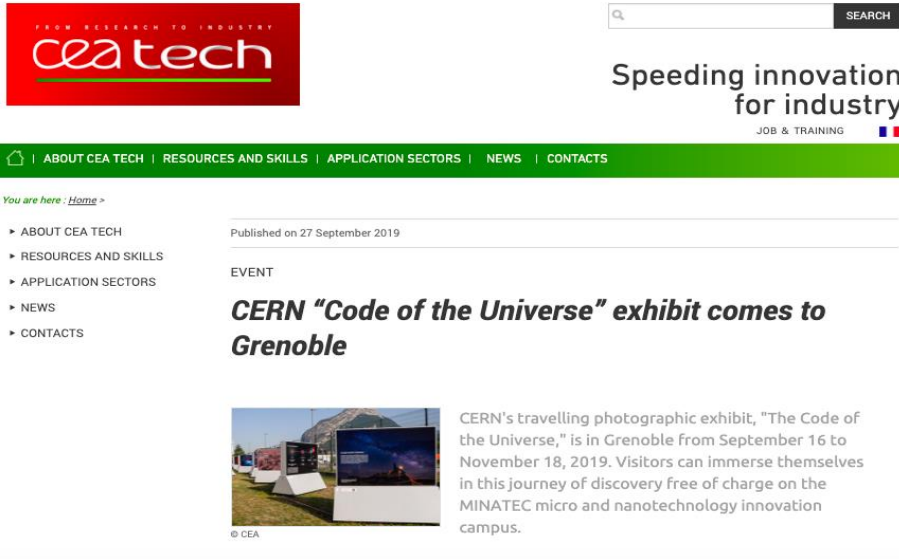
FROM RESEARCH TO INDUSTRY
cea tech

SEARCH

Speeding innovation for industry

JOB & TRAINING

| ABOUT CEA TECH | RESOURCES AND SKILLS | APPLICATION SECTORS | NEWS | CONTACTS

You are here : Home >

▸ ABOUT CEA TECH
▸ RESOURCES AND SKILLS
▸ APPLICATION SECTORS
▸ NEWS
▸ CONTACTS

Published on 27 September 2019

EVENT

CERN “Code of the Universe” exhibit comes to Grenoble

© CEA

CERN's travelling photographic exhibit, "The Code of the Universe," is in Grenoble from September 16 to November 18, 2019. Visitors can immerse themselves in this journey of discovery free of charge on the MINATEC micro and nanotechnology innovation campus.